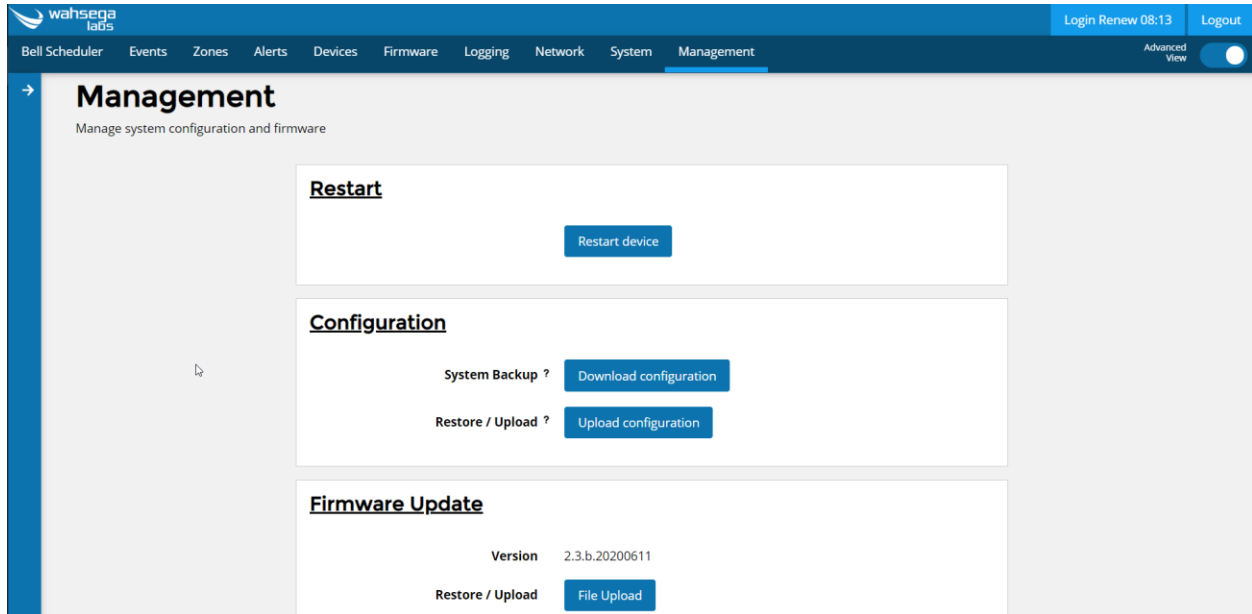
wahsega labs

Login Renew 08:13
Logout

Bell Scheduler Events Zones Alerts Devices Firmware Logging Network System Management

Advanced View

Management

Manage system configuration and firmware

Restart

Restart device

Configuration

System Backup ? Download configuration

Restore / Upload ? Upload configuration

Firmware Update

Version 2.3.b.20200611

Restore / Upload File Upload